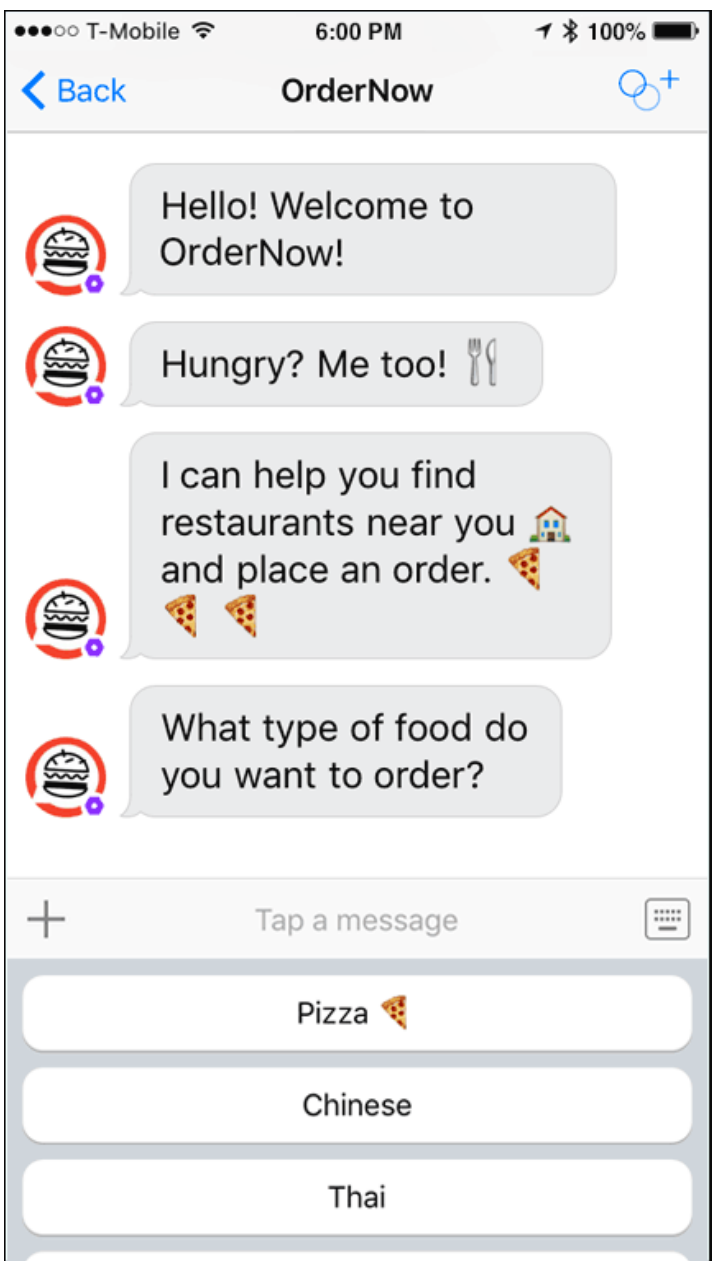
●●●○○ T-Mobile 6:00 PM 100%

Back OrderNow

Hello! Welcome to OrderNow!

Hungry? Me too! 🍴

I can help you find restaurants near you 🏠 and place an order. 🍕 🍕 🍕

What type of food do you want to order?

Tap a message

Pizza 🍕

Chinese

Thai